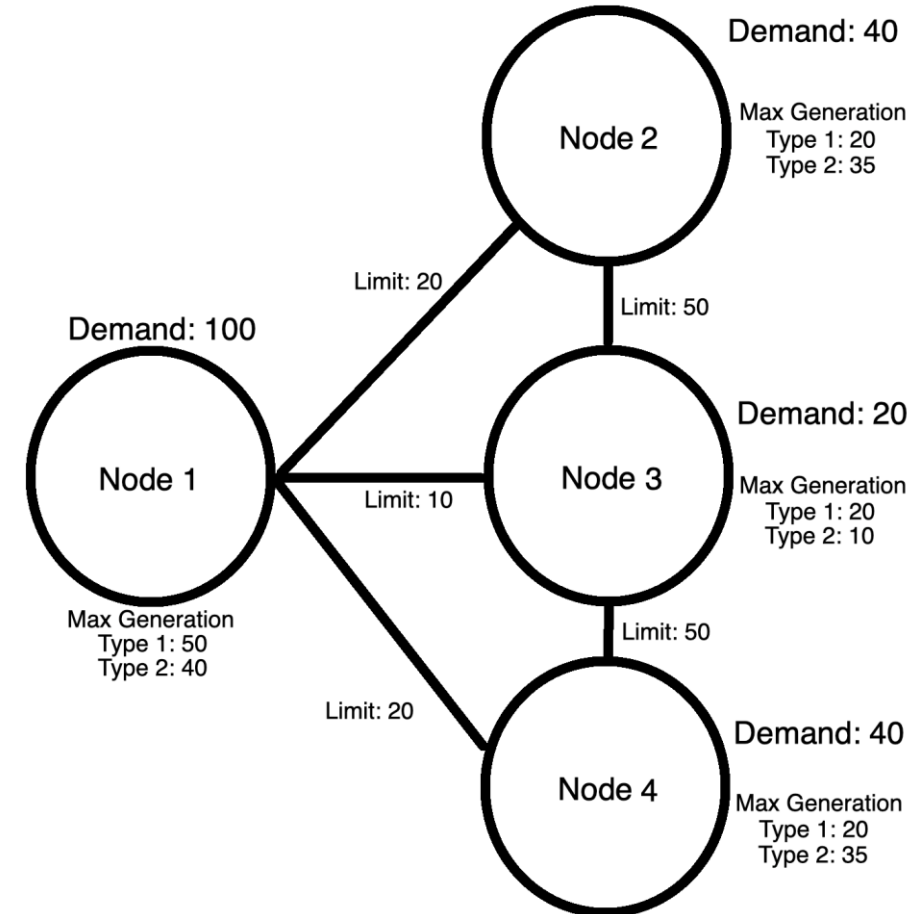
Demand: 40

Node 2

Max Generation
Type 1: 20
Type 2: 35

Limit: 20

Limit: 50

Demand: 100

Node 1

Limit: 10

Node 3

Demand: 20

Max Generation
Type 1: 20
Type 2: 10

Max Generation
Type 1: 50
Type 2: 40

Limit: 50

Limit: 20

Node 4

Demand: 40

Max Generation
Type 1: 20
Type 2: 35